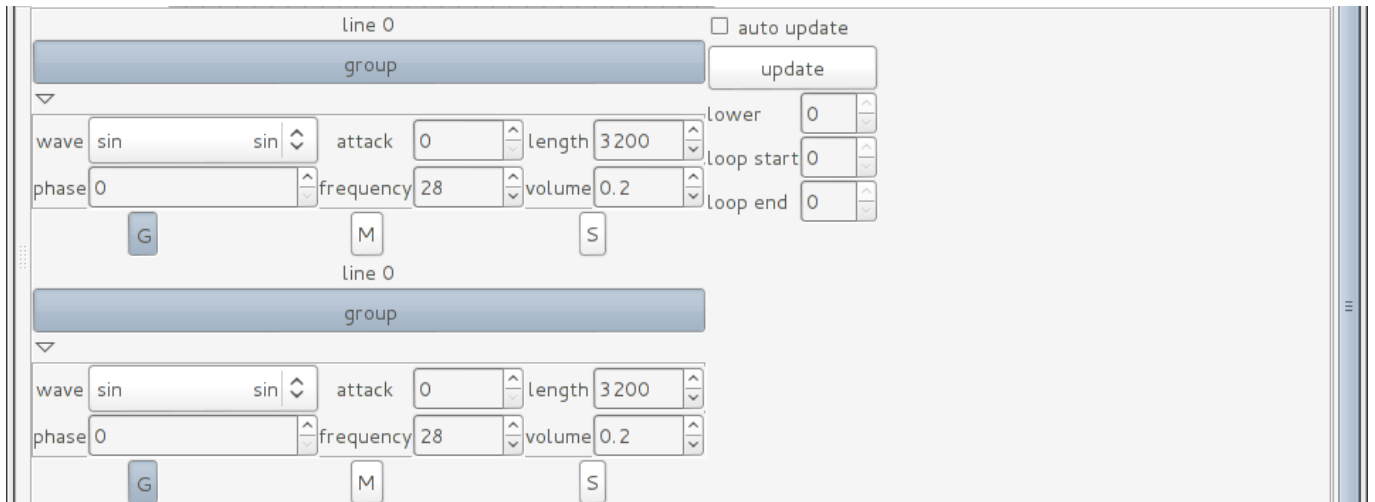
line 0

☐ auto update

group

update

wave sin sin

attack 0

length 3200

lower 0

loop start 0

loop end 0

phase 0

frequency 28

volume 0.2

G

M

S

line 0

group

wave sin sin

attack 0

length 3200

phase 0

frequency 28

volume 0.2

G

M

S